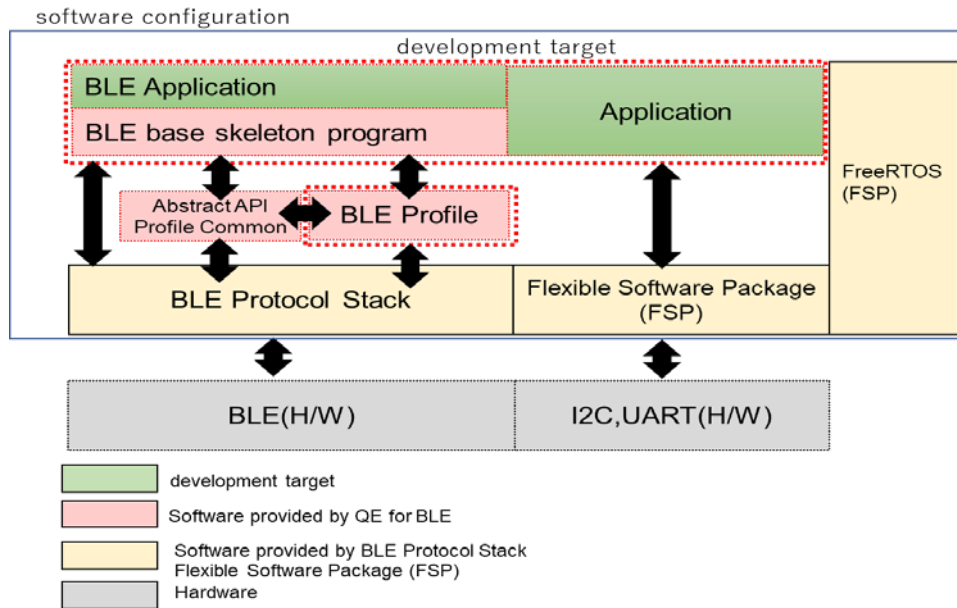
software configuration

development target

BLE Application

BLE base skeleton program

Application

FreeRTOS (FSP)

Abstract API Profile Common

BLE Profile

BLE Protocol Stack

Flexible Software Package (FSP)

BLE(H/W)

I2C,UART(H/W)

development target

Software provided by QE for BLE

Software provided by BLE Protocol Stack Flexible Software Package (FSP)

Hardware